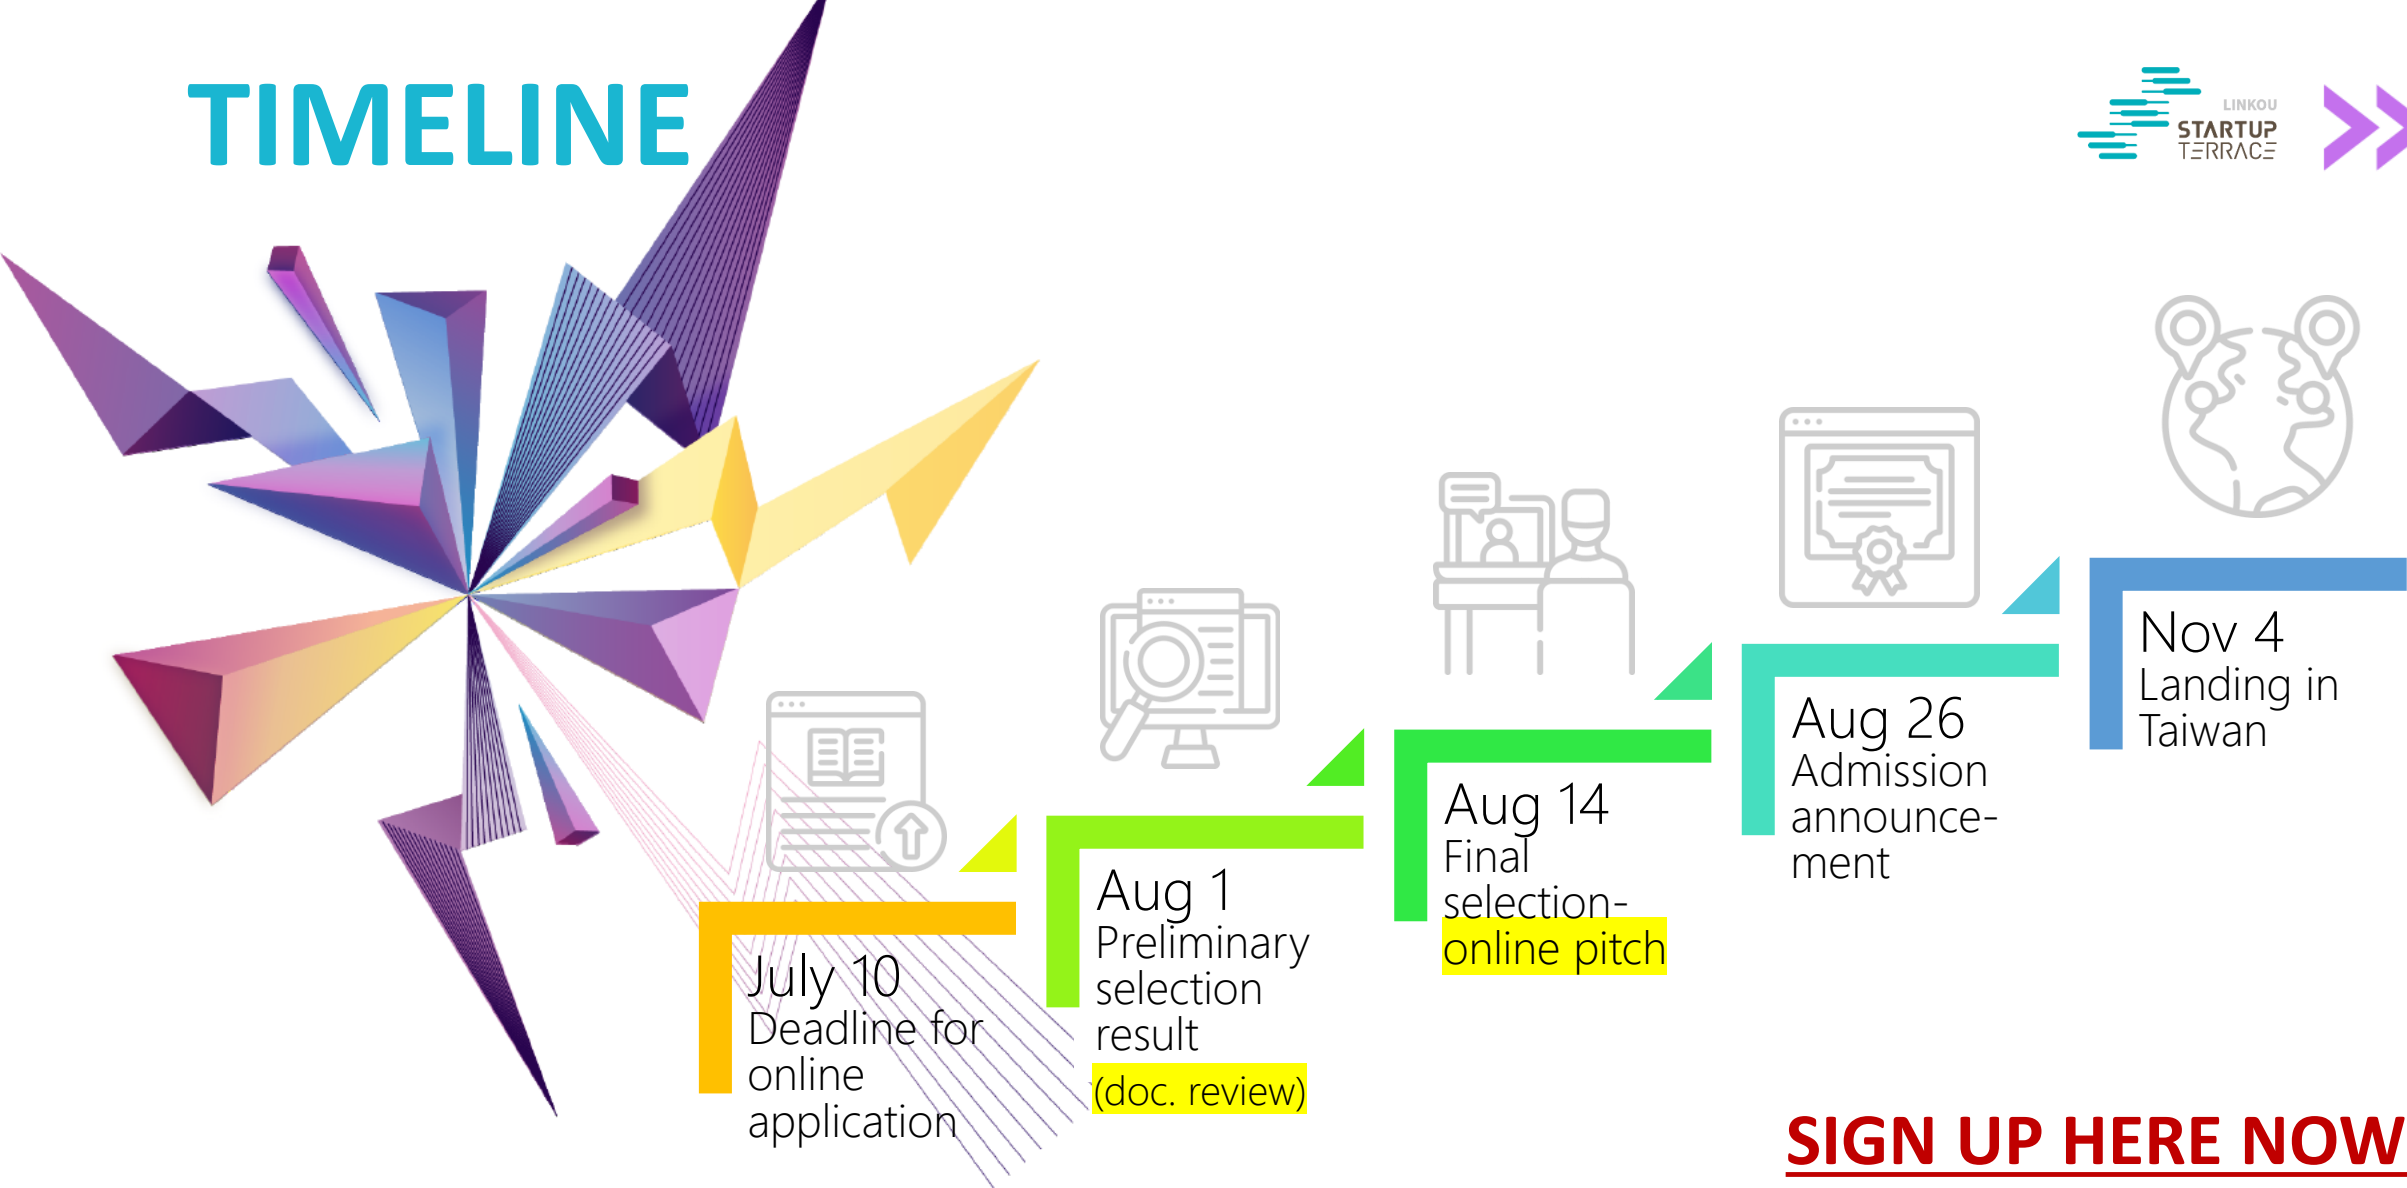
TIMELINE

LINKOU STARTUP TERRACE

July 10
Deadline for online application

Aug 1
Preliminary selection result
(doc. review)

Aug 14
Final selection-
online pitch

Aug 26
Admission announcement

Nov 4
Landing in Taiwan

SIGN UP HERE NOW